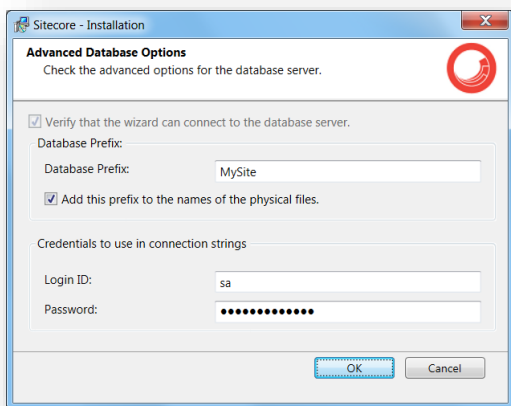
Sitecore - Installation

Advanced Database Options
Check the advanced options for the database server.

Verify that the wizard can connect to the database server.

Database Prefix:

Database Prefix: MySite

Add this prefix to the names of the physical files.

Credentials to use in connection strings

Login ID: sa

Password: ●●●●●●●●●●●●●

OK Cancel